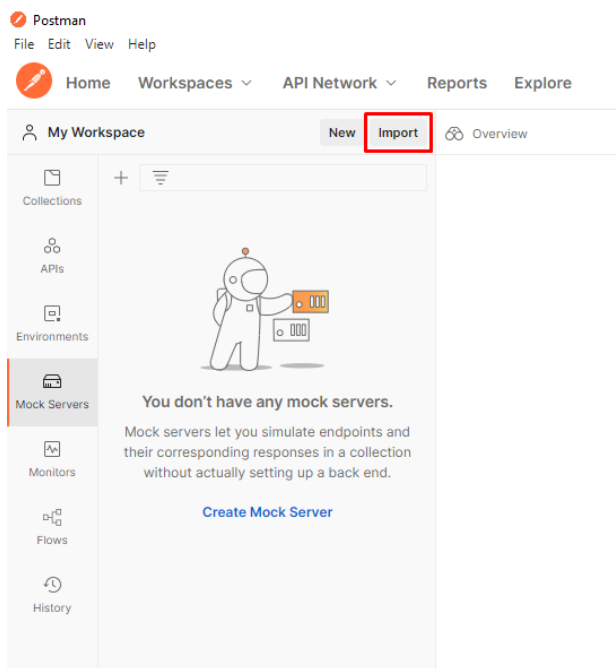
Postman

File Edit View Help

Home Workspaces API Network Reports Explore

My Workspace New Import

Overview

Collections

APIs

Environments

Mock Servers

Monitors

Flows

History

+

You don't have any mock servers.

Mock servers let you simulate endpoints and their corresponding responses in a collection without actually setting up a back end.

Create Mock Server